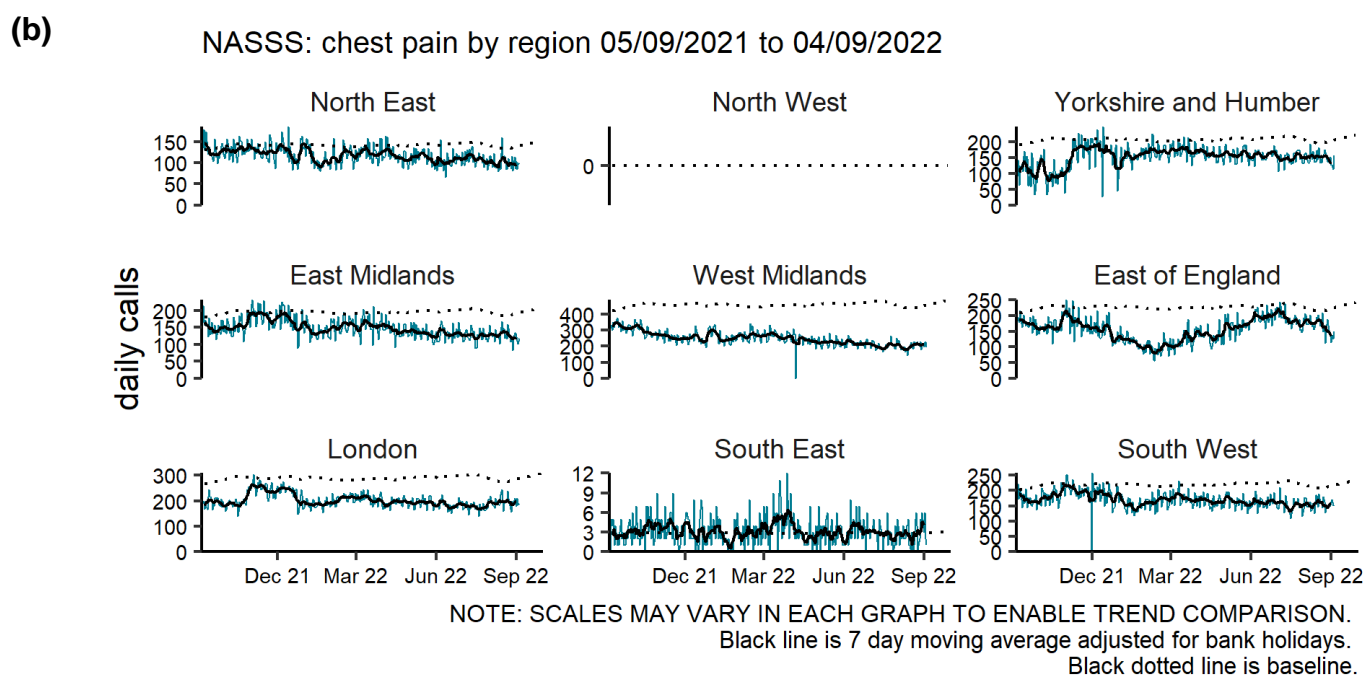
(b)

NASSS: chest pain by region 05/09/2021 to 04/09/2022

daily calls

North East
150
100
50
0

North West
0

Yorkshire and Humber
200
150
100
50
0

East Midlands
200
150
100
50
0

West Midlands
400
300
200
100
0

East of England
250
200
150
100
50
0

London
300
200
100
0
Dec 21 Mar 22 Jun 22 Sep 22

South East
12
9
6
3
0
Dec 21 Mar 22 Jun 22 Sep 22

South West
250
200
150
100
50
0
Dec 21 Mar 22 Jun 22 Sep 22

NOTE: SCALES MAY VARY IN EACH GRAPH TO ENABLE TREND COMPARISON.
Black line is 7 day moving average adjusted for bank holidays.
Black dotted line is baseline.